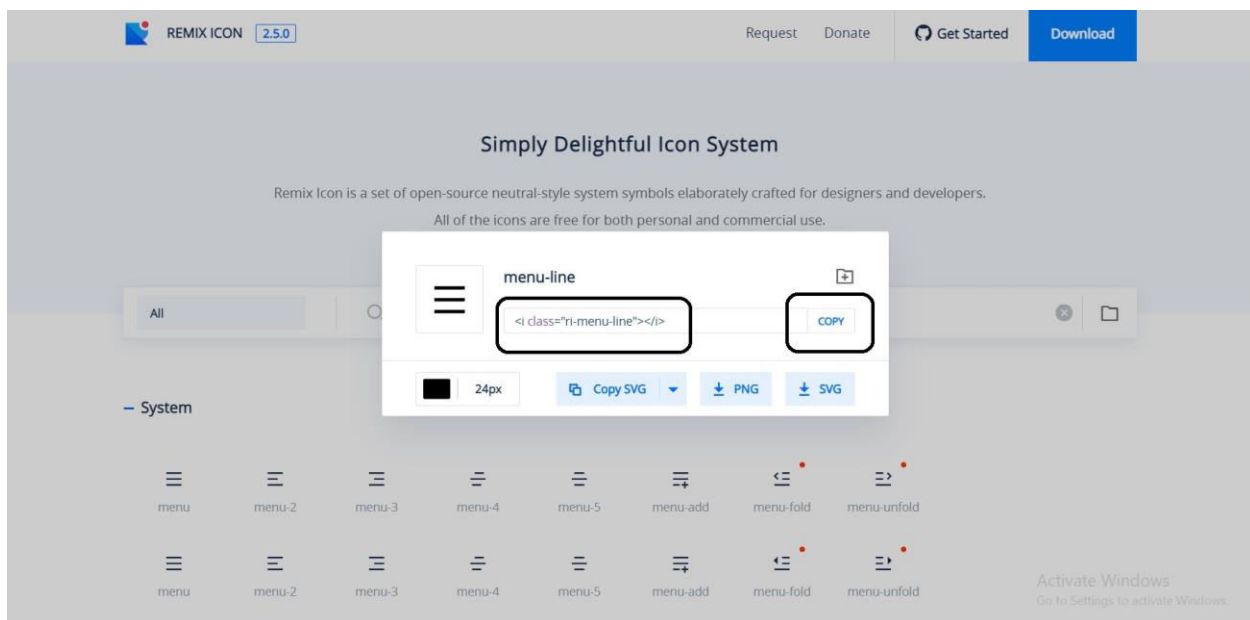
REMIX ICON 2.5.0

Request Donate Get Started Download

Simply Delightful Icon System

Remix Icon is a set of open-source neutral-style system symbols elaborately crafted for designers and developers.
All of the icons are free for both personal and commercial use.

All

menu-line

<i class="ri-menu-line"></i>

COPY

24px

Copy SVG

PNG

SVG

– System

menu
menu-2
menu-3
menu-4
menu-5
menu-add
menu-fold
menu-unfold

menu
menu-2
menu-3
menu-4
menu-5
menu-add
menu-fold
menu-unfold

Activate Windows
Go to Settings to activate Windows.